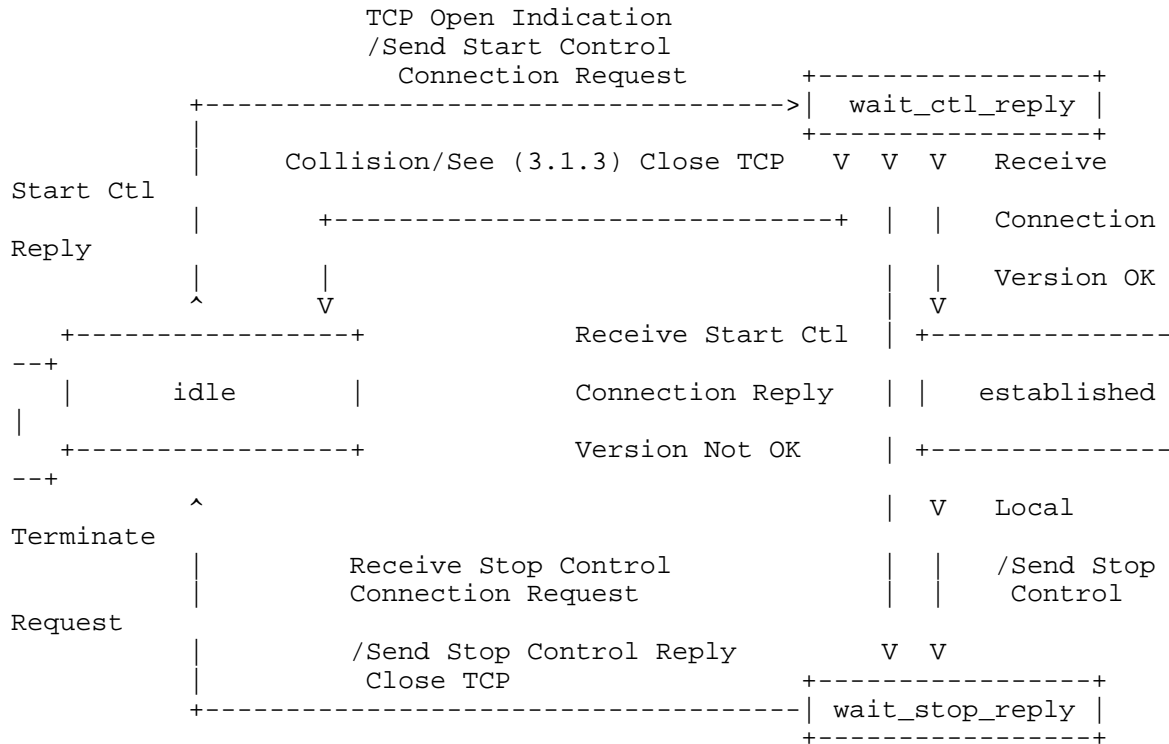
TCP Open Indication
/Send Start Control
Connection Request

wait_ctl_reply

Collision/See (3.1.3) Close TCP V V V Receive Start Ctl Connection Reply Version OK

V V ^ V

idle

Receive Start Ctl Connection Reply Version Not OK

established

^

V Local Terminate /Send Stop Control Request

Receive Stop Control Connection Request /Send Stop Control Reply Close TCP

V V

wait_stop_reply